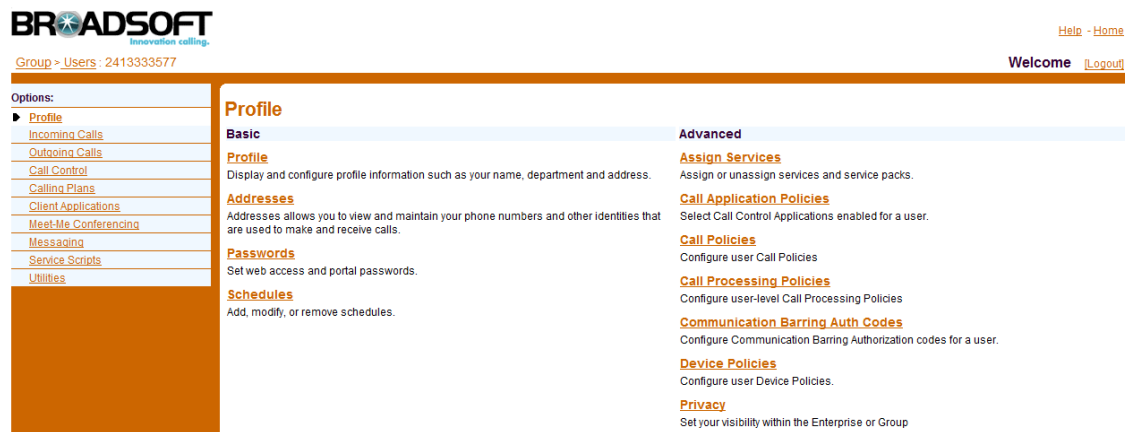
BROADSOFT
Innovation calling.

Help - Home

Group > Users : 2413333577

Welcome [Logout]

Options:
Profile
Incoming Calls
Outgoing Calls
Call Control
Calling Plans
Client Applications
Meet-Me Conferencing
Messaging
Service Scripts
Utilities

Profile

Basic

Profile
Display and configure profile information such as your name, department and address.

Addresses
Addresses allows you to view and maintain your phone numbers and other identities that are used to make and receive calls.

Passwords
Set web access and portal passwords.

Schedules
Add, modify, or remove schedules.

Advanced

Assign Services
Assign or unassign services and service packs.

Call Application Policies
Select Call Control Applications enabled for a user.

Call Policies
Configure user Call Policies

Call Processing Policies
Configure user-level Call Processing Policies

Communication Barring Auth Codes
Configure Communication Barring Authorization codes for a user.

Device Policies
Configure user Device Policies.

Privacy
Set your visibility within the Enterprise or Group